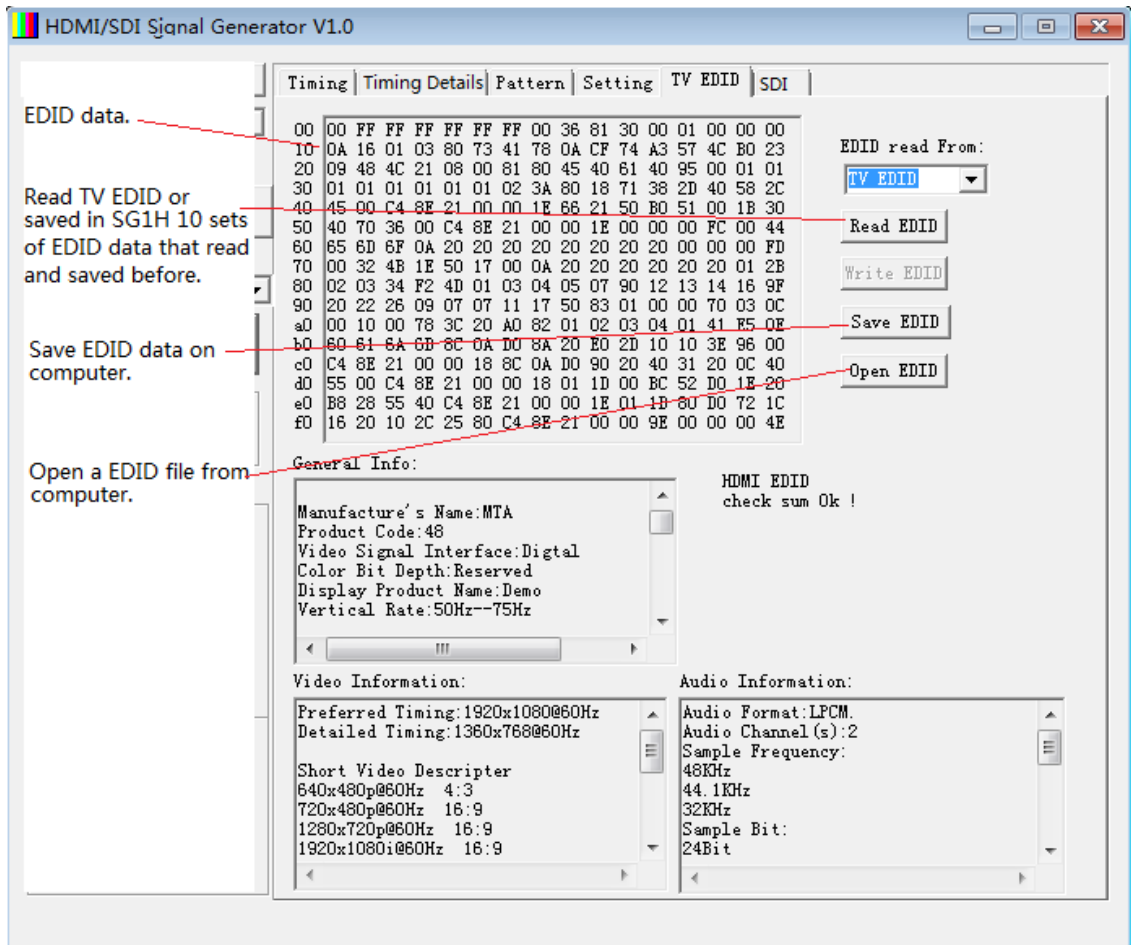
HDMI/SDI Signal Generator V1.0

Timing | Timing Details | Pattern | Setting | TV EDID | SDI

EDID data.

Read TV EDID or saved in SG1H 10 sets of EDID data that read and saved before.

Save EDID data on computer.

Open a EDID file from computer.

| | |
|---|---|
| 00 | 00 FF FF FF FF FF FF 00 36 81 30 00 01 00 00 00 |
| 10 | 0A 16 01 03 80 73 41 78 0A CF 74 A3 57 4C B0 23 |
| 20 | 09 48 4C 21 08 00 81 80 45 40 61 40 95 00 01 01 |
| 30 | 01 01 01 01 01 01 02 3A 80 18 71 38 2D 40 58 2C |
| 40 | 45 00 C4 8E 21 00 00 1E 66 21 50 B0 51 00 1B 30 |
| 50 | 40 70 36 00 C4 8E 21 00 00 1E 00 00 00 FC 00 44 |
| 60 | 65 6D 6F 0A 20 20 20 20 20 20 20 20 00 00 00 FD |
| 70 | 00 32 4B 1E 50 17 00 0A 20 20 20 20 20 20 01 2B |
| 80 | 02 03 34 F2 4D 01 03 04 05 07 90 12 13 14 16 9F |
| 90 | 20 22 26 09 07 07 11 17 50 83 01 00 00 70 03 0C |
| a0 | 00 10 00 78 3C 20 A0 82 01 02 03 04 01 41 E5 0E |
| b0 | 60 61 6A 6D 8C 0A D0 8A 20 E0 2D 10 10 3E 96 00 |
| c0 | C4 8E 21 00 00 18 8C 0A D0 90 20 40 31 20 0C 40 |
| d0 | 55 00 C4 8E 21 00 00 18 01 1D 00 BC 52 D0 1E 20 |
| e0 | B8 28 55 40 C4 8E 21 00 00 1E 01 1D 80 D0 72 1C |
| f0 | 16 20 10 2C 25 80 C4 8E 21 00 00 9E 00 00 00 4E |

EDID read From:
TV EDID
Read EDID
Write EDID
Save EDID
Open EDID

General Info:
Manufacture's Name:MTA
Product Code:48
Video Signal Interface:Digtal
Color Bit Depth:Reserved
Display Product Name:Demo
Vertical Rate:50Hz--75Hz

HDMI EDID
check sum Ok !

Video Information:
Preferred Timing:1920x1080@60Hz
Detailed Timing:1360x768@60Hz

Short Video Descripter
640x480p@60Hz 4:3
720x480p@60Hz 16:9
1280x720p@60Hz 16:9
1920x1080i@60Hz 16:9

Audio Information:
Audio Format:LPCM.
Audio Channel(s):2
Sample Frequency:
48KHz
44.1KHz
32KHz
Sample Bit:
24Bit